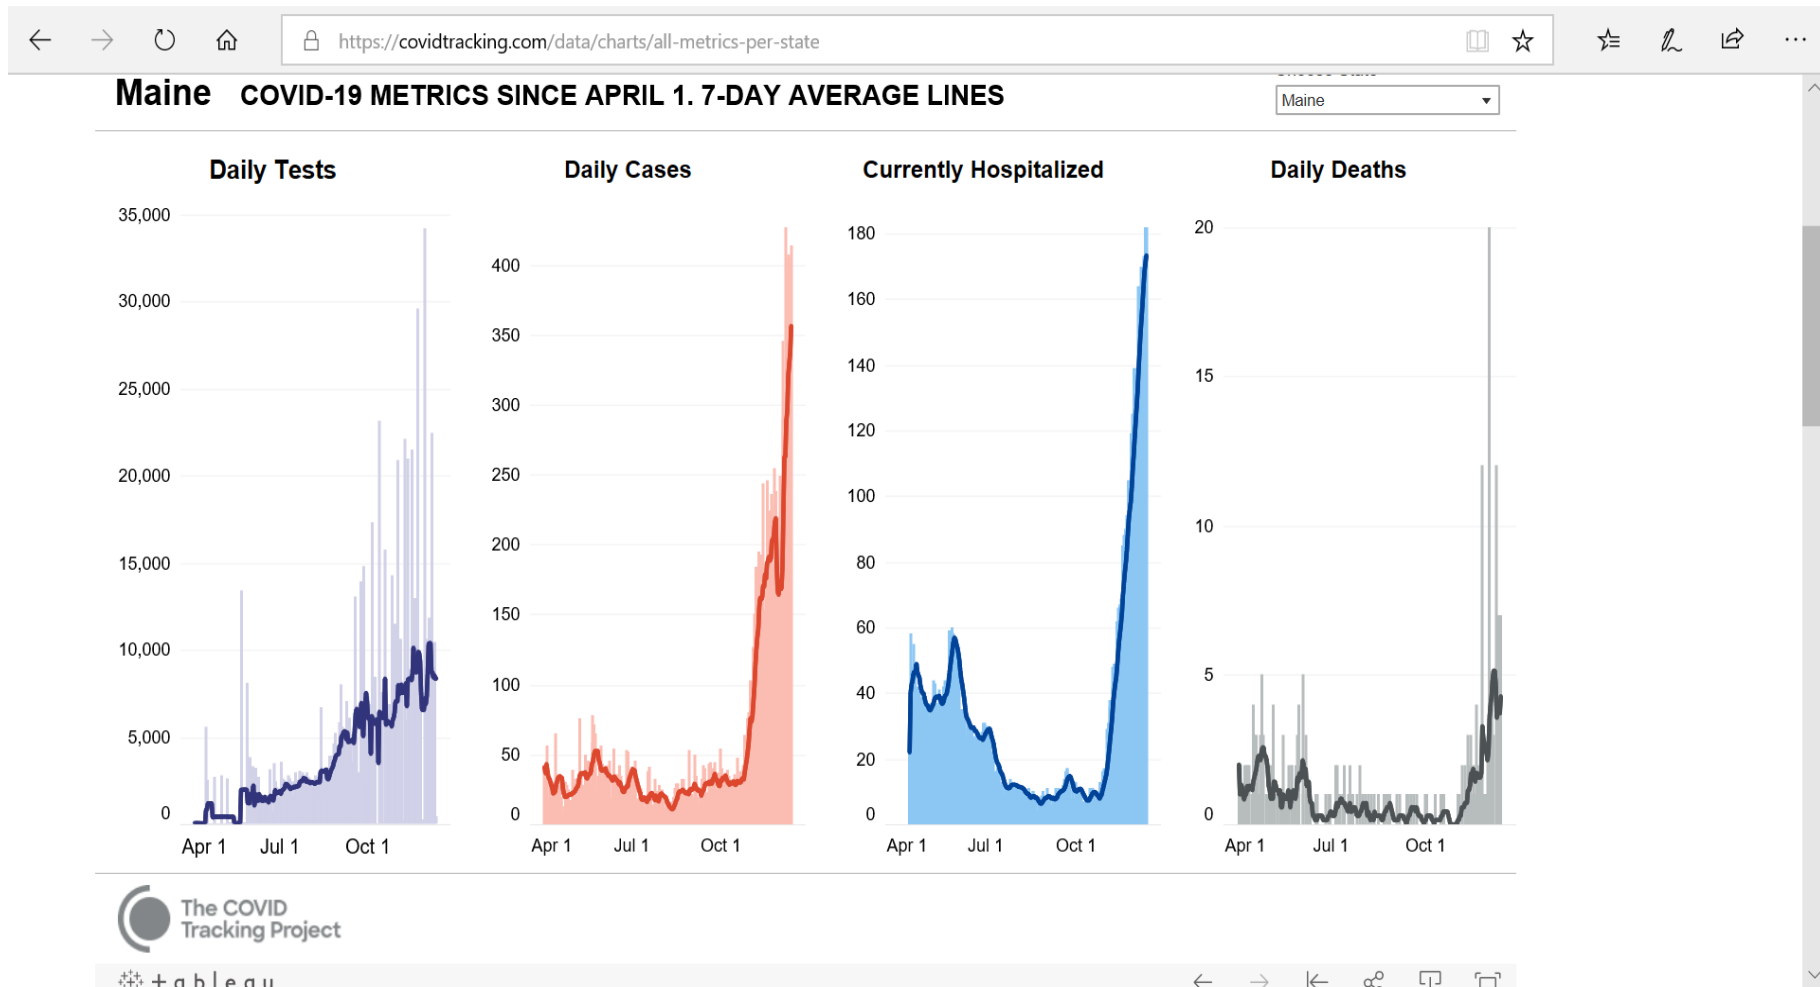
https://covidtracking.com/data/charts/all-metrics-per-state

Maine COVID-19 METRICS SINCE APRIL 1. 7-DAY AVERAGE LINES

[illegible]
Maine

Daily Tests

35,000
30,000
25,000
20,000
15,000
10,000
5,000
0
Apr 1 Jul 1 Oct 1

Daily Cases

400
350
300
250
200
150
100
50
0
Apr 1 Jul 1 Oct 1

Currently Hospitalized

180
160
140
120
100
80
60
40
20
0
Apr 1 Jul 1 Oct 1

Daily Deaths

20
15
10
5
0
Apr 1 Jul 1 Oct 1

The COVID Tracking Project

+ a b l e a u